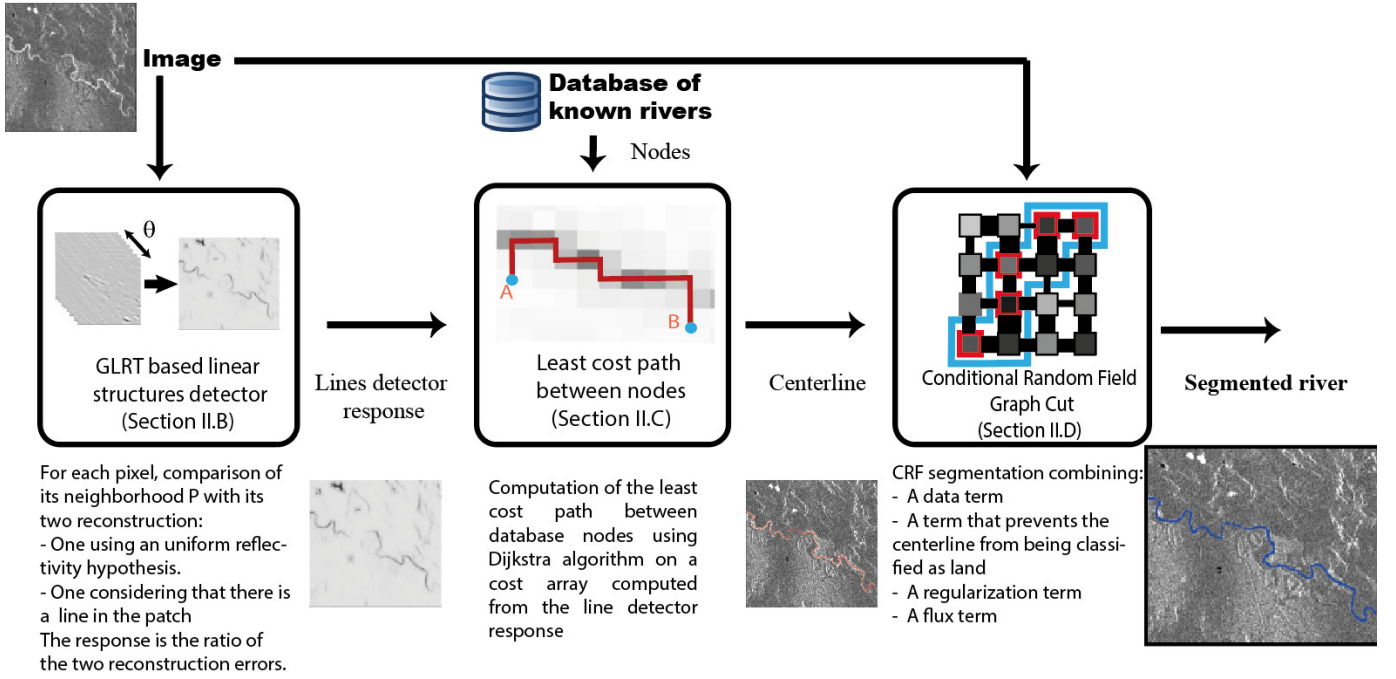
Image

Database of known rivers

Nodes

θ

GLRT based linear structures detector (Section II.B)

Lines detector response

A

B

Least cost path between nodes (Section II.C)

Centerline

Conditional Random Field Graph Cut (Section II.D)

Segmented river

For each pixel, comparison of its neighborhood P with its two reconstruction:
- One using an uniform reflectivity hypothesis.
- One considering that there is a line in the patch
The response is the ratio of the two reconstruction errors.

Computation of the least cost path between database nodes using Dijkstra algorithm on a cost array computed from the line detector response

CRF segmentation combining:
- A data term
- A term that prevents the centerline from being classified as land
- A regularization term
- A flux term